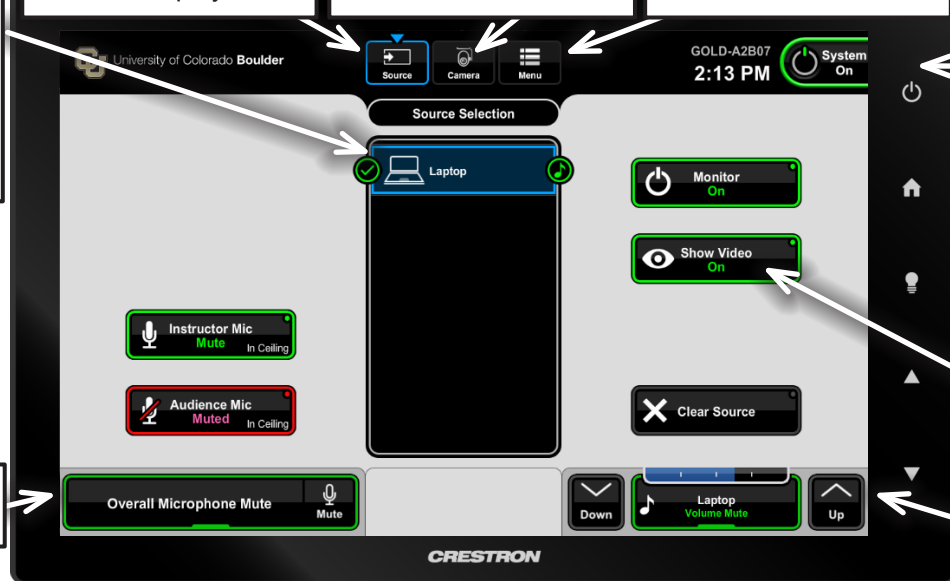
University of Colorado Boulder

Source
Camera
Menu

GOLD-A2B07
2:13 PM

System
On

Source Selection

Laptop

Monitor
On

Show Video
On

Instructor Mic
Mute
In Ceiling

Audience Mic
Muted
In Ceiling

Clear Source

Overall Microphone Mute
Mute

Down

Laptop
Volume Mute

Up

CRESTRON